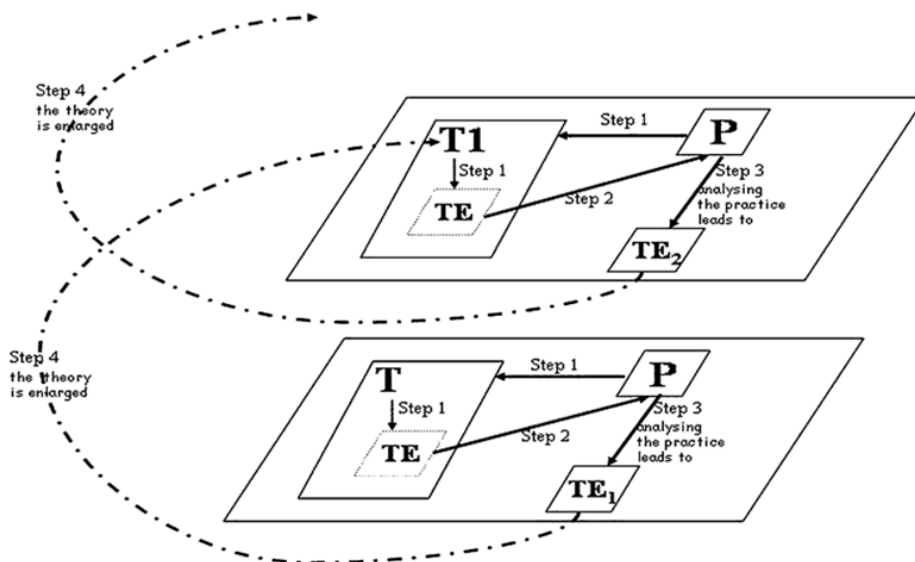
Step 4
the theory
is enlarged

T1

Step 1

P

Step 1

Step 3
analysing
the practice
leads to

TE

Step 2

TE$_2$

Step 4
the theory
is enlarged

T

Step 1

P

Step 1

Step 3
analysing
the practice
leads to

TE

Step 2

TE$_1$